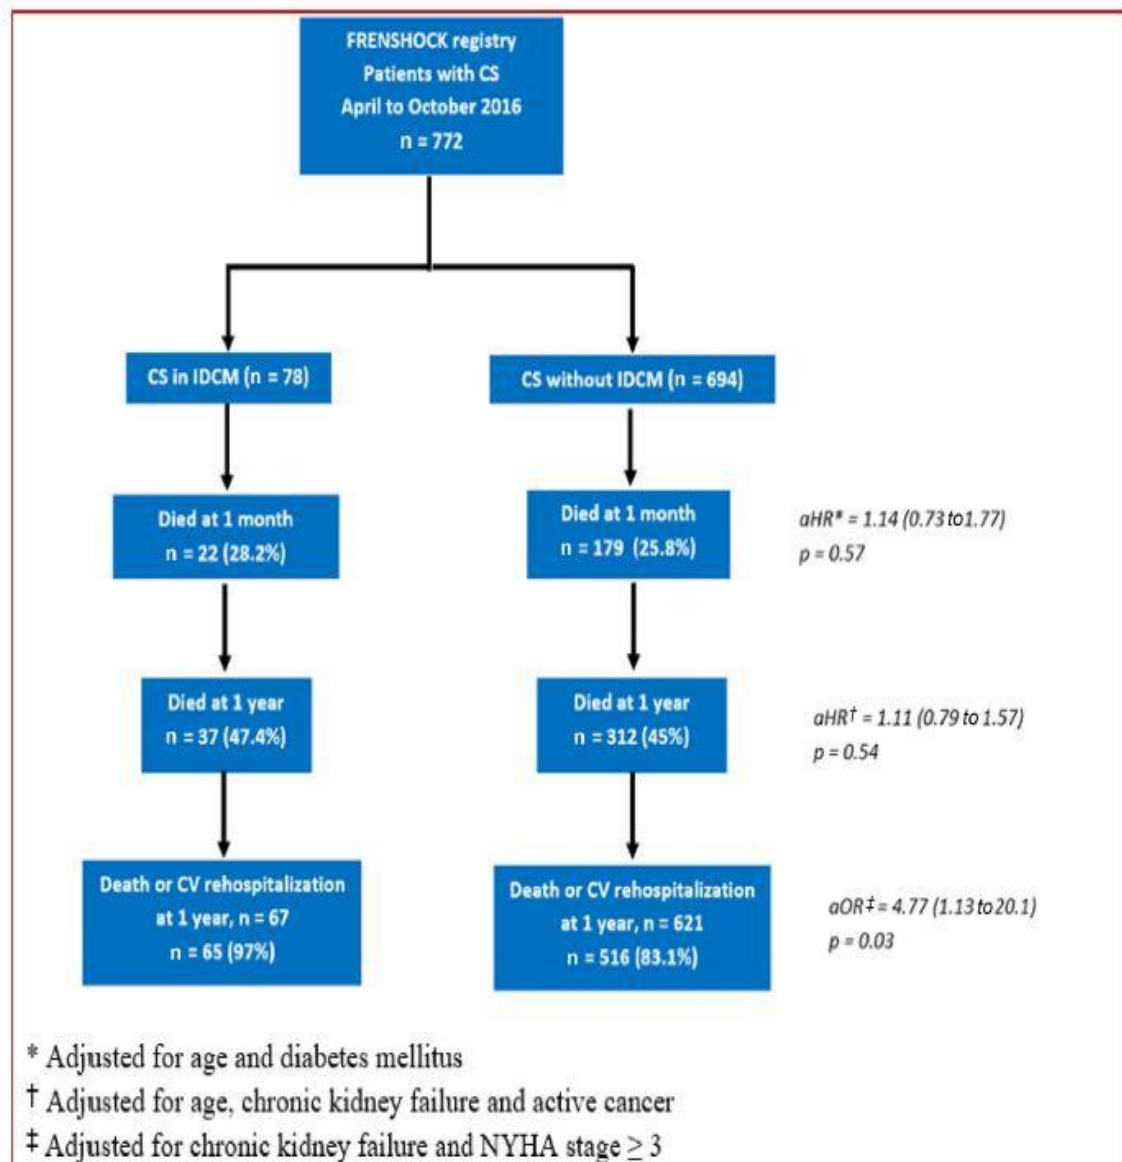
FRENSHOCK registry
Patients with CS
April to October 2016
n = 772

CS in IDCM (n = 78)

CS without IDCM (n = 694)

Died at 1 month
n = 22 (28.2%)

Died at 1 month
n = 179 (25.8%)

aHR* = 1.14 (0.73 to 1.77)
p = 0.57

Died at 1 year
n = 37 (47.4%)

Died at 1 year
n = 312 (45%)

aHR† = 1.11 (0.79 to 1.57)
p = 0.54

Death or CV rehospitalization
at 1 year, n = 67
n = 65 (97%)

Death or CV rehospitalization
at 1 year, n = 621
n = 516 (83.1%)

aOR‡ = 4.77 (1.13 to 20.1)
p = 0.03

* Adjusted for age and diabetes mellitus
† Adjusted for age, chronic kidney failure and active cancer
‡ Adjusted for chronic kidney failure and NYHA stage $\geq 3$